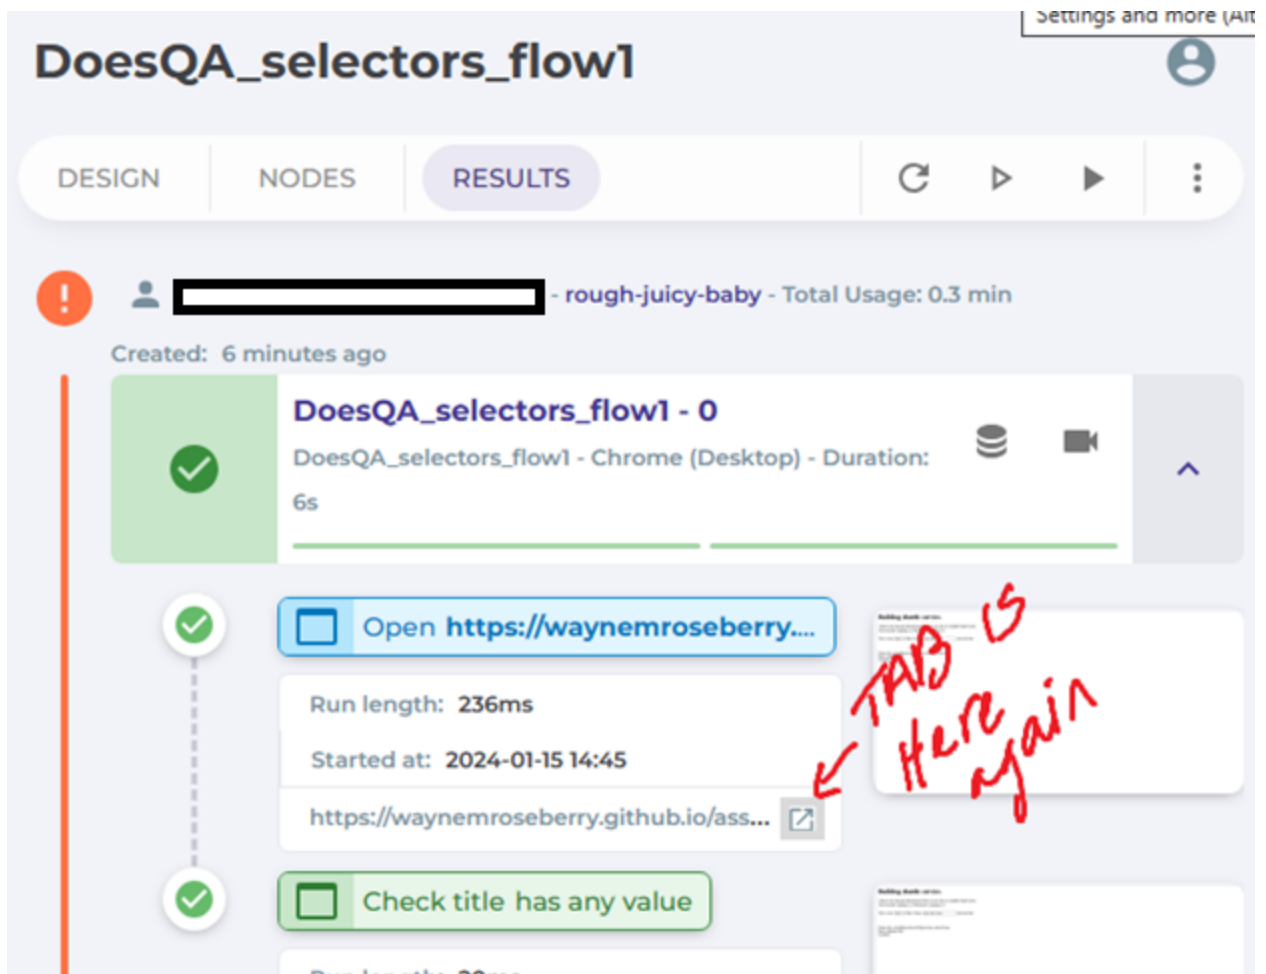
Settings and more (Alt

DoesQA_selectors_flow1

DESIGN NODES RESULTS

- rough-juicy-baby - Total Usage: 0.3 min

Created: 6 minutes ago

DoesQA_selectors_flow1 - 0

DoesQA_selectors_flow1 - Chrome (Desktop) - Duration: 6s

Open https://waynemroseberry....

Run length: 236ms

Started at: 2024-01-15 14:45

https://waynemroseberry.github.io/ass...

TAB is Here again

Check title has any value

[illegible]